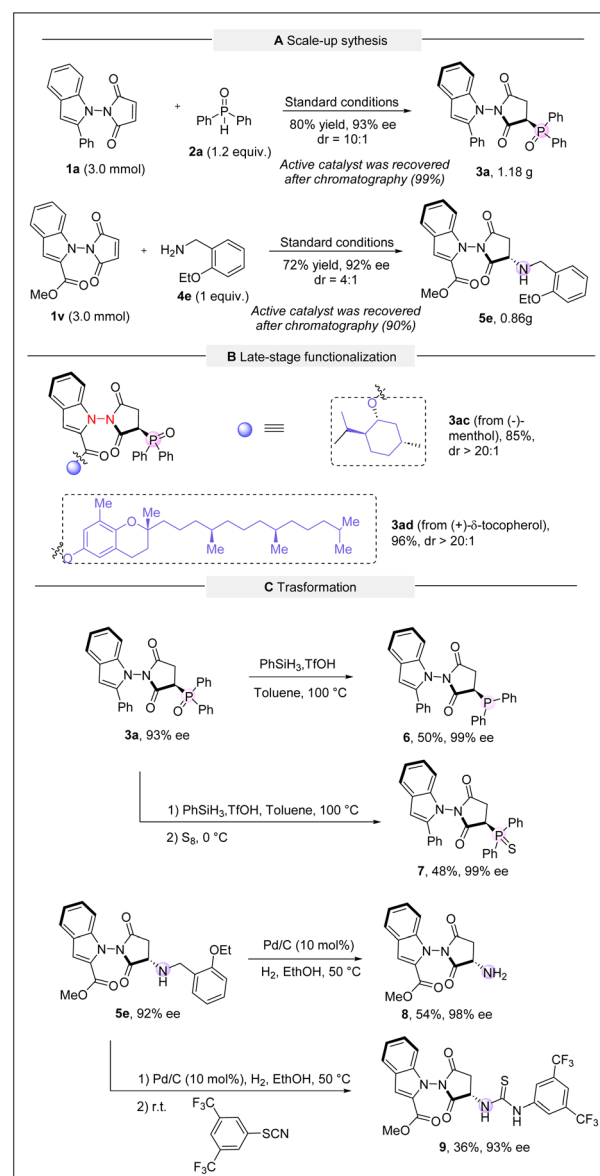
A Scale-up sythesis

1a (3.0 mmol)

2a (1.2 equiv.)

Standard conditions

80% yield, 93% ee

dr = 10:1

Active catalyst was recovered after chromatography (99%)

3a, 1.18 g

Ph Ph P O H Ph Ph O O N N

1v (3.0 mmol)

4e (1 equiv.)

H$_2$N EtO MeO

Standard conditions

72% yield, 92% ee

dr = 4:1

Active catalyst was recovered after chromatography (90%)

5e, 0.86g

H N EtO

B Late-stage functionalization

3ac (from (-)-menthol), 85%, dr > 20:1

3ad (from (+)-δ-tocopherol), 96%, dr > 20:1

C Trasformation

3a, 93% ee

PhSiH$_3$,TfOH

Toluene, 100 °C

6, 50%, 99% ee

1) PhSiH$_3$,TfOH, Toluene, 100 °C

2) S$_8$, 0 °C

7, 48%, 99% ee

5e, 92% ee

Pd/C (10 mol%)

H$_2$, EthOH, 50 °C

8, 54%, 98% ee

NH$_2$

1) Pd/C (10 mol%), H$_2$, EthOH, 50 °C

2) r.t.

F$_3$C F$_3$C SCN

9, 36%, 93% ee

CF$_3$ CF$_3$ S H N N H